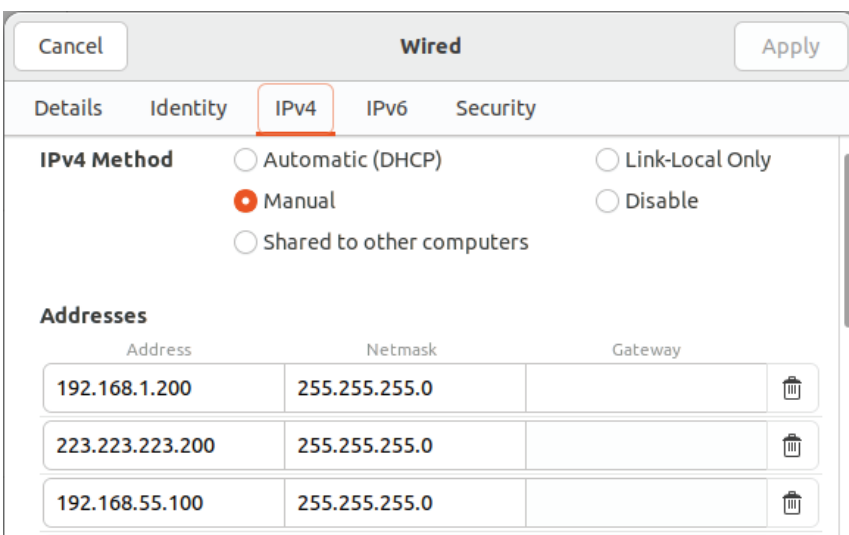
Cancel

Wired

Apply

Details Identity IPv4 IPv6 Security

IPv4 Method

Automatic (DHCP)

Link-Local Only

Manual

Disable

Shared to other computers

Addresses

| Address | Netmask | Gateway |
|---|---|---|
| 192.168.1.200 | 255.255.255.0 | |
| 223.223.223.200 | 255.255.255.0 | |
| 192.168.55.100 | 255.255.255.0 | |